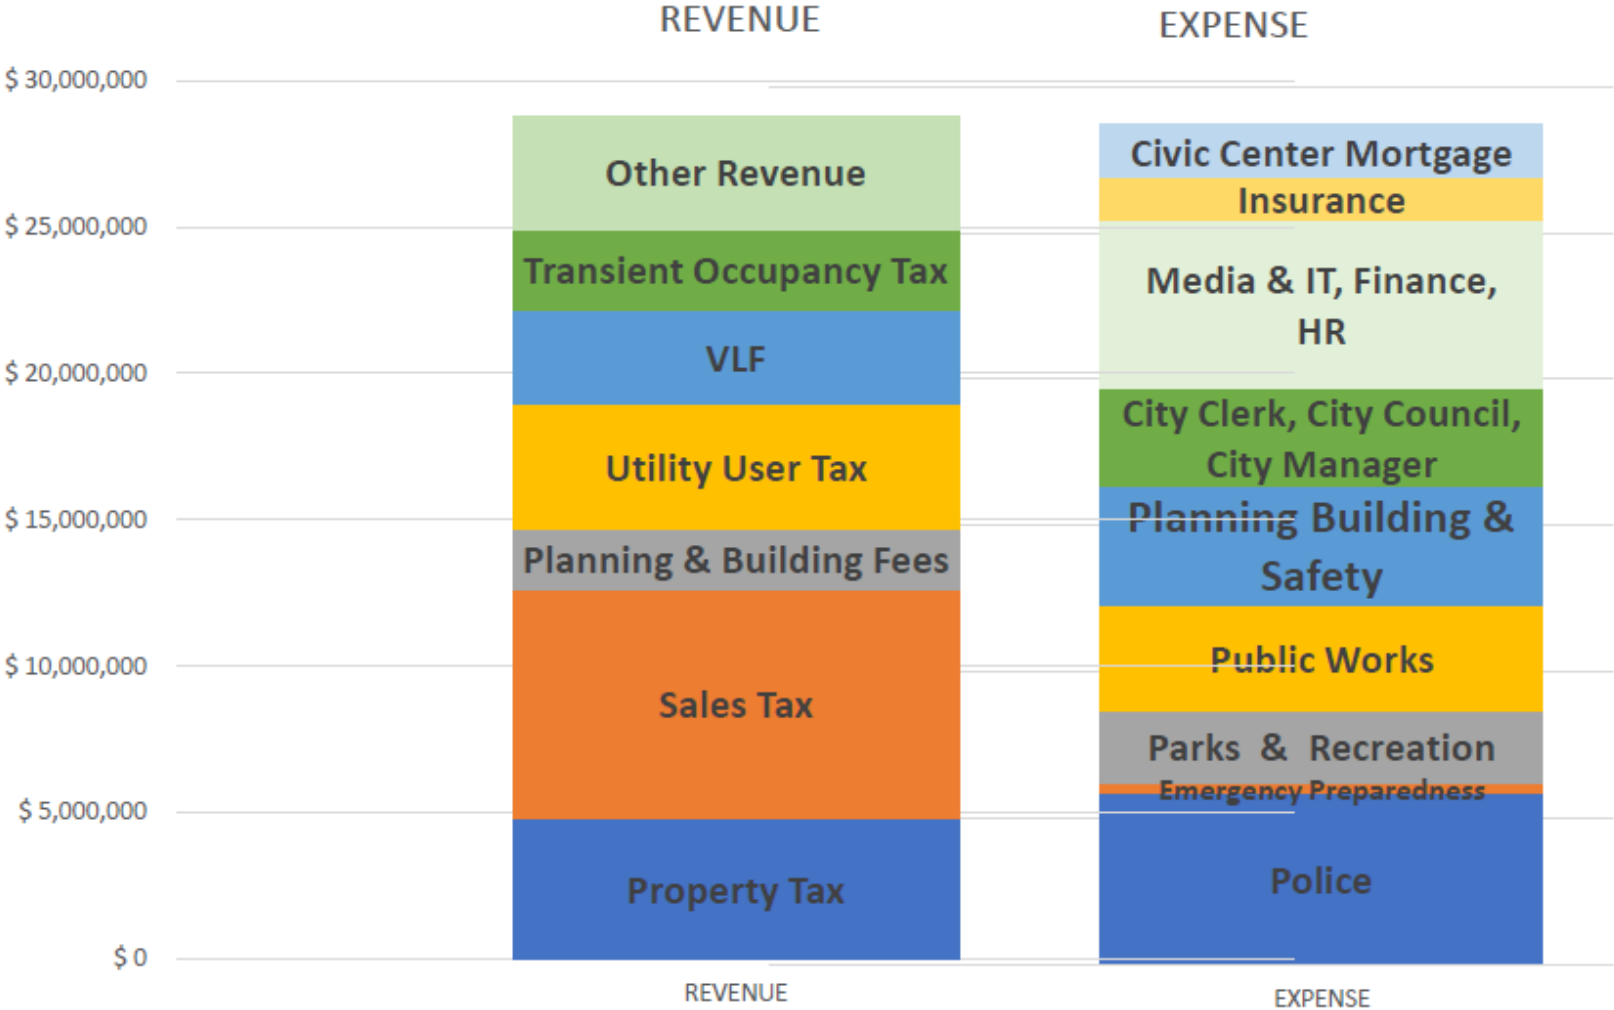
REVENUE

EXPENSE

$ 30,000,000
$ 25,000,000
$ 20,000,000
$ 15,000,000
$ 10,000,000
$ 5,000,000
$ 0

Other Revenue
Transient Occupancy Tax
VLF
Utility User Tax
Planning & Building Fees
Sales Tax
Property Tax

Civic Center Mortgage
Insurance
Media & IT, Finance, HR
City Clerk, City Council, City Manager
Planning Building & Safety
Public Works
Parks & Recreation
Emergency Preparedness
Police

REVENUE

EXPENSE